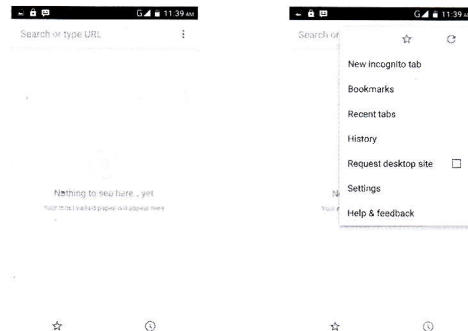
G 11:39 AM

Search or type URL

Nothing to see here... yet

Your most visited pages will appear here

G 11:39 AM

Search or

New incognito tab

Bookmarks

Recent tabs

History

Request desktop site

Settings

Help & feedback

N

Your